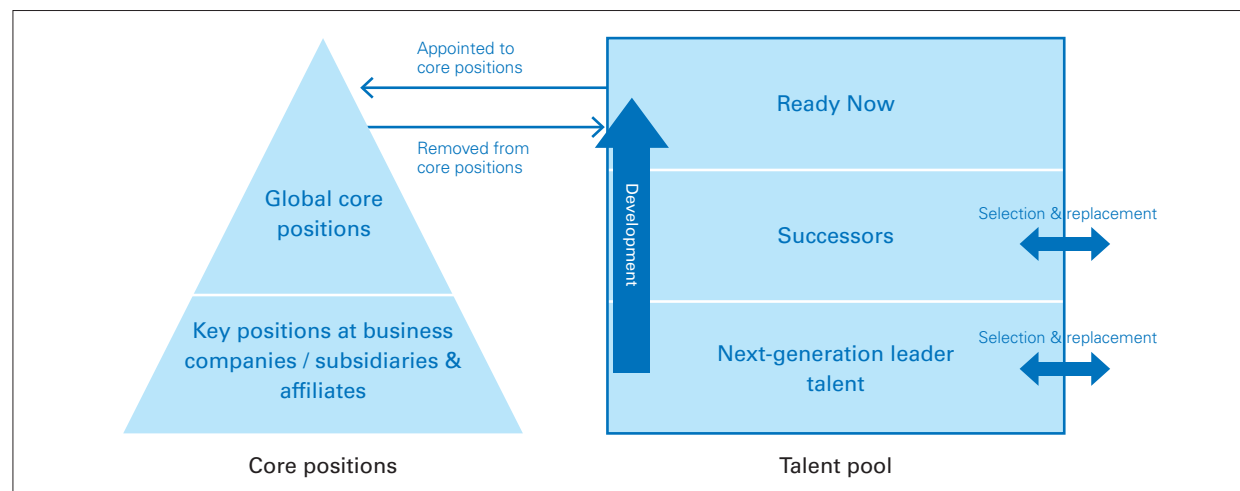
Appointed to core positions

Removed from core positions

Global core positions

Key positions at business companies / subsidiaries & affiliates

Core positions

Development

Ready Now

Successors

Selection & replacement

Next-generation leader talent

Selection & replacement

Talent pool